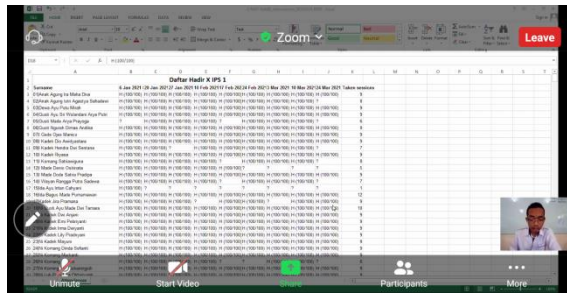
Zoom

Leave

Daftar Hadir X IPS 1

| | Surname | 6 Jan 2021 | 20 Jan 2021 | 27 Jan 2021 | 10 Feb 2021 | 17 Feb 2021 | 24 Feb 2021 | 3 Mar 2021 | 10 Mar 2021 | 24 Mar 2021 | Taken sessions |
|---|---|---|---|---|---|---|---|---|---|---|---|
| 3 | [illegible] | H (100/100) | H (100/100) | H (100/100) | H (100/100) | H (100/100) | H (100/100) | H (100/100) | H (100/100) | | 9 |
| 4 | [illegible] | H (100/100) | H (100/100) | H (100/100) | H (100/100) | H (100/100) | H (100/100) | H (100/100) | H (100/100) | | 9 |
| 5 | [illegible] | H (100/100) | H (100/100) | H (100/100) | H (100/100) | H (100/100) | H (100/100) | H (100/100) | H (100/100) | | 9 |

Unmute

Start Video

Share

Participants

More